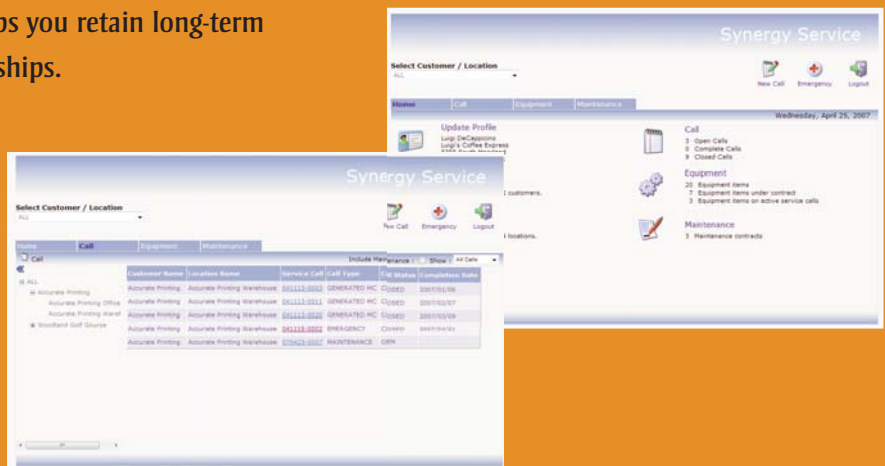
ps you retain long-term
ships.

Synergy Service

Select Customer / Location
ALL

New Call Emergency Logout

Home Call Equipment Maintenance

Wednesday, April 25, 2007

Update Profile
Luigi DeCappicino
Luigi's Coffee Express

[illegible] customers.

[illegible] locations.

Call
3 Open Calls
0 Complete Calls
9 Closed Calls

Equipment
20 Equipment items
7 Equipment items under contract
3 Equipment items on active service calls

Maintenance
3 Maintenance contracts

Synergy Service

Select Customer / Location
ALL

New Call Emergency Logout

Home Call Equipment Maintenance

Call

Include Maintenance: Show: All Calls

ALL
Accurate Printing
Accurate Printing Office
Accurate Printing Wareh
Woodland Golf Course

| Customer Name | Location Name | Service Call | Call Type | Call Status | Completion Date |
|---|---|---|---|---|---|
| Accurate Printing | Accurate Printing Warehouse | 041113-0003 | GENERATED MC | CLOSED | 2007/01/06 |
| Accurate Printing | Accurate Printing Warehouse | 041113-0011 | GENERATED MC | CLOSED | 2007/02/07 |
| Accurate Printing | Accurate Printing Warehouse | 041113-0020 | GENERATED MC | CLOSED | 2007/03/09 |
| Accurate Printing | Accurate Printing Warehouse | 041118-0002 | EMERGENCY | CLOSED | 2007/04/01 |
| Accurate Printing | Accurate Printing Warehouse | 070423-0007 | MAINTENANCE | OPEN | |